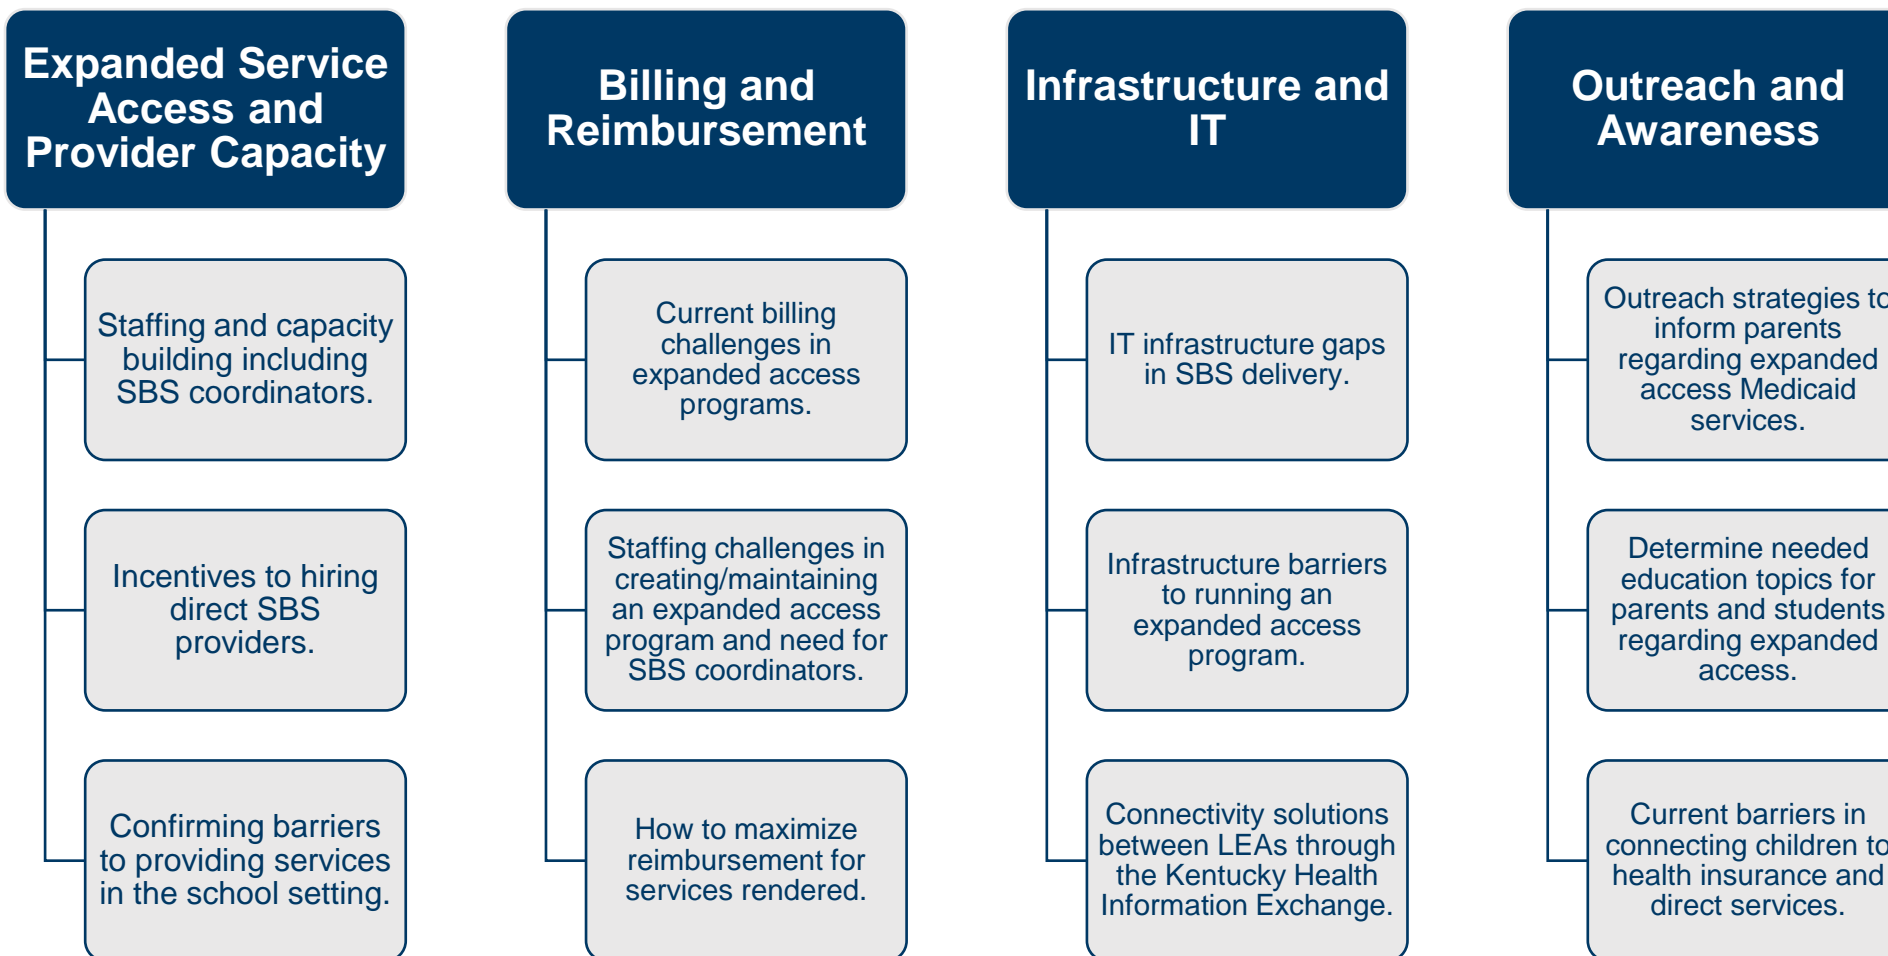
Expanded Service Access and Provider Capacity

Staffing and capacity building including SBS coordinators.

Incentives to hiring direct SBS providers.

Confirming barriers to providing services in the school setting.

Billing and Reimbursement

Current billing challenges in expanded access programs.

Staffing challenges in creating/maintaining an expanded access program and need for SBS coordinators.

How to maximize reimbursement for services rendered.

Infrastructure and IT

IT infrastructure gaps in SBS delivery.

Infrastructure barriers to running an expanded access program.

Connectivity solutions between LEAs through the Kentucky Health Information Exchange.

Outreach and Awareness

Outreach strategies to inform parents regarding expanded access Medicaid services.

Determine needed education topics for parents and students regarding expanded access.

Current barriers in connecting children to health insurance and direct services.